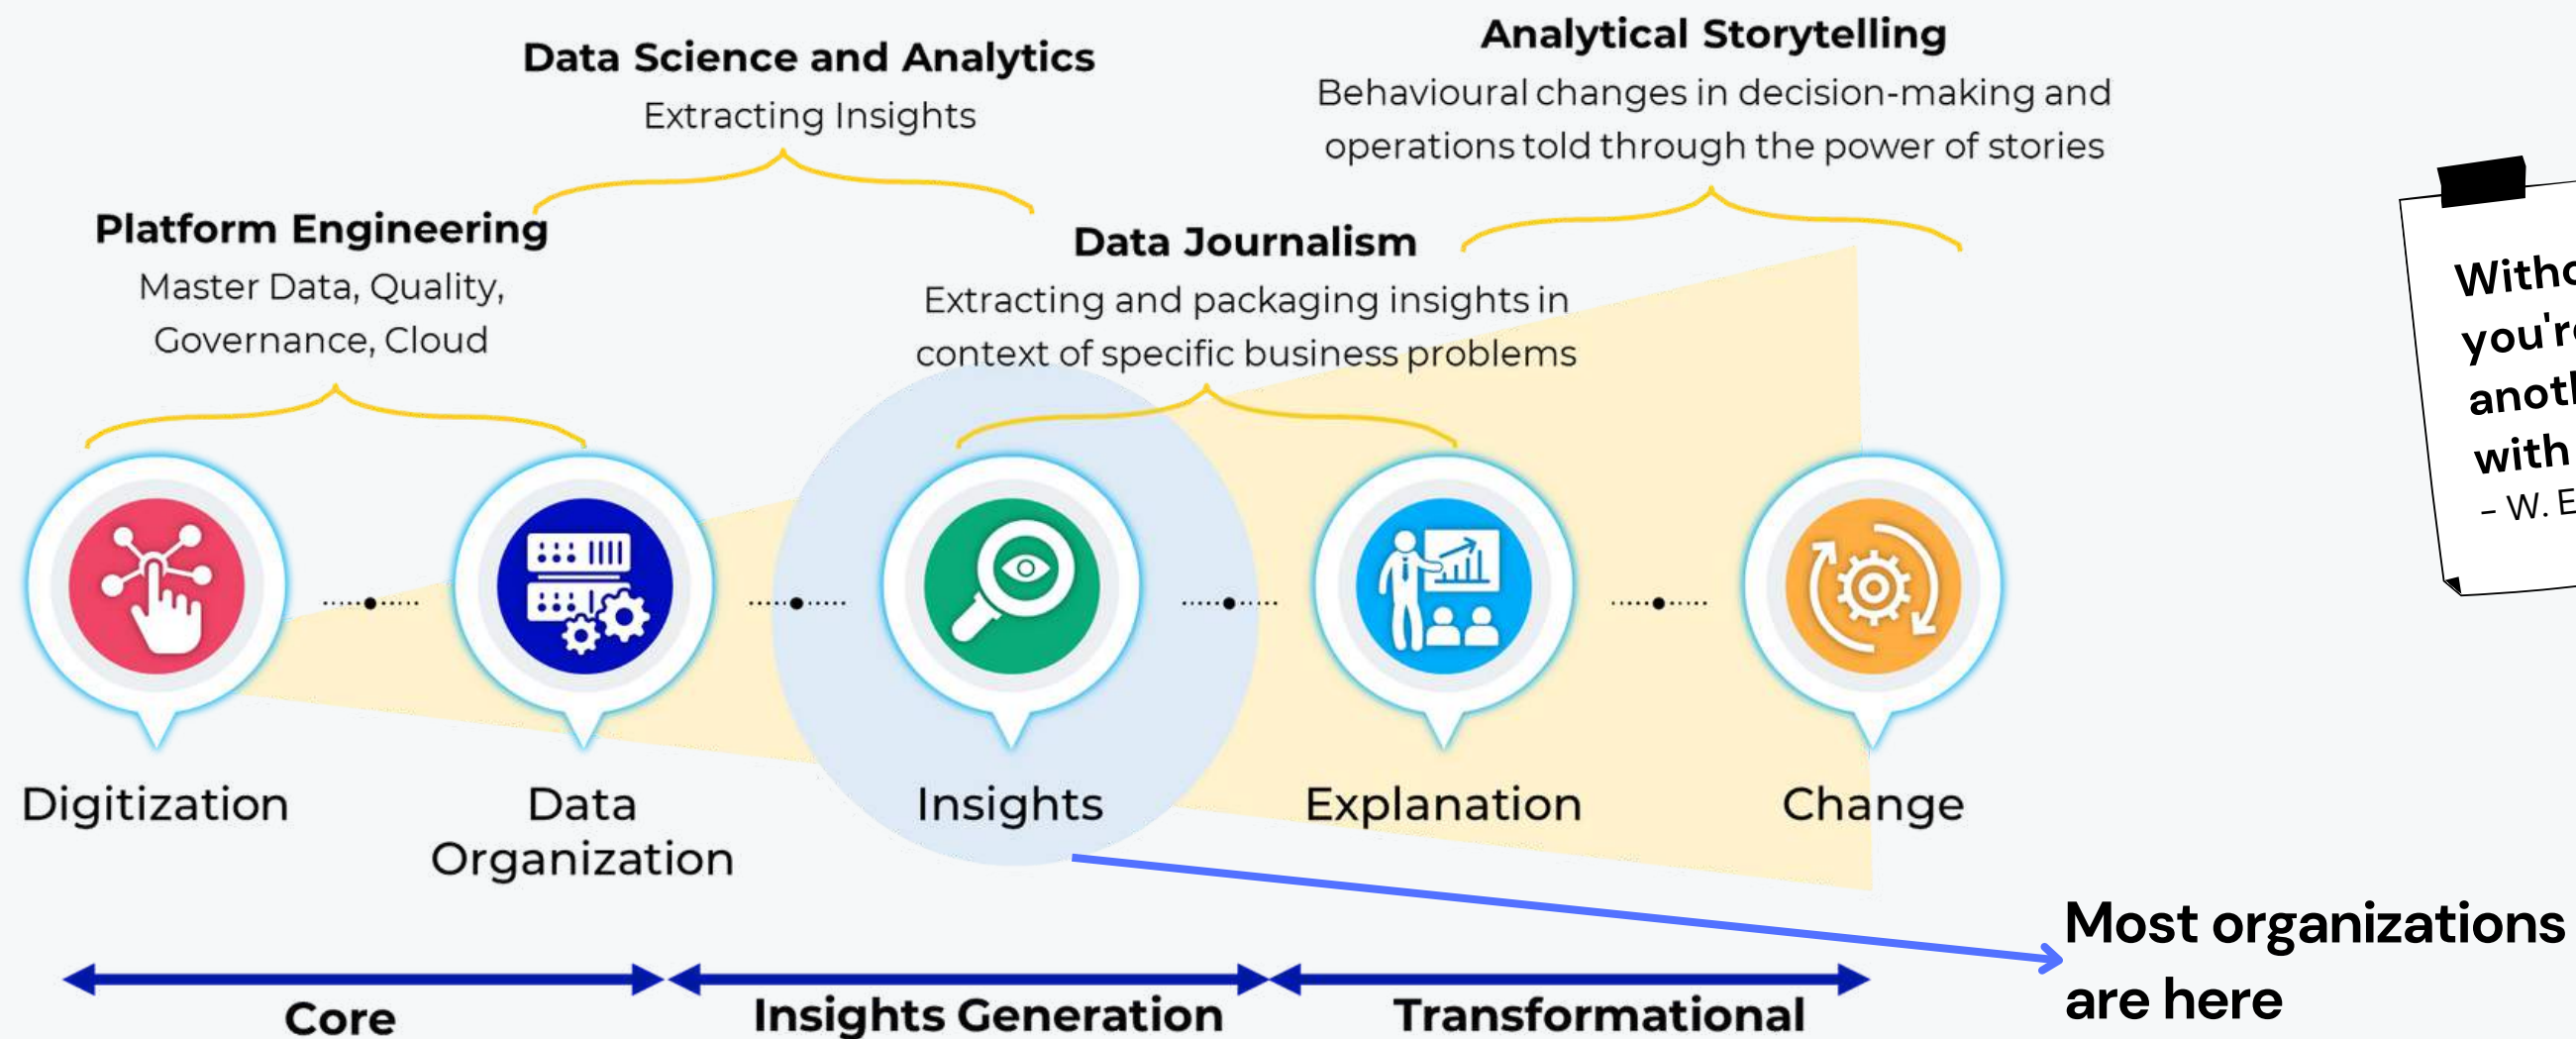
Analytical Storytelling

Behavioural changes in decision-making and operations told through the power of stories

Data Science and Analytics

Extracting Insights

Platform Engineering

Master Data, Quality, Governance, Cloud

Data Journalism

Extracting and packaging insights in context of specific business problems

Digitization

Data Organization

Insights

Explanation

Change

Core

Insights Generation

Transformational

Most organizations are here

Witho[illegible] you'r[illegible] anoth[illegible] with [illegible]
- W. E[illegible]